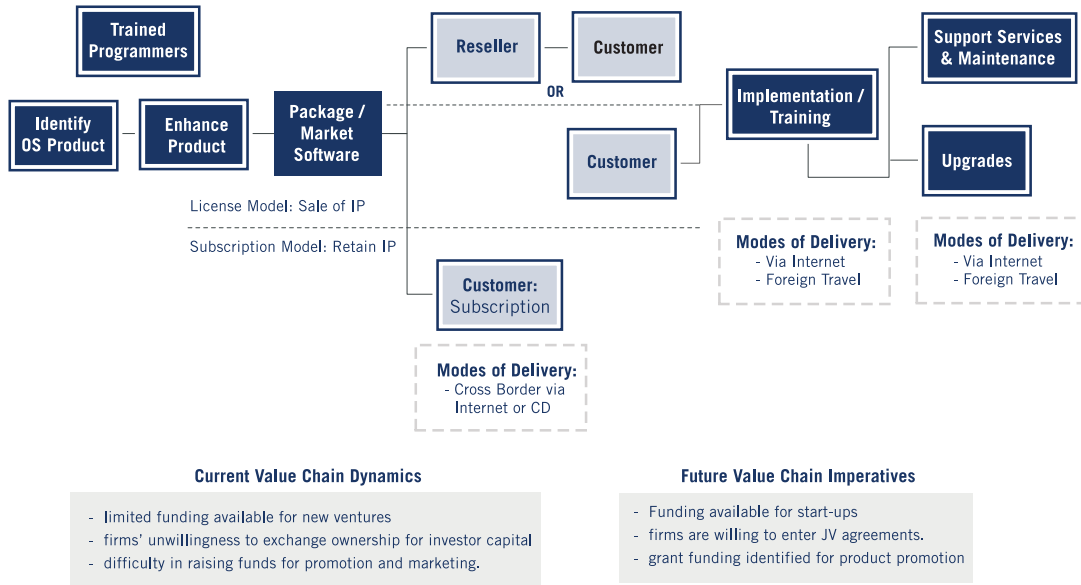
Trained Programmers

Identify OS Product

Enhance Product

Package / Market Software

Reseller

Customer

OR

Customer

Implementation / Training

Support Services & Maintenance

Upgrades

License Model: Sale of IP

Subscription Model: Retain IP

Customer: Subscription

Modes of Delivery:
- Via Internet
- Foreign Travel

Modes of Delivery:
- Via Internet
- Foreign Travel

Modes of Delivery:
- Cross Border via Internet or CD

Current Value Chain Dynamics

- limited funding available for new ventures
- firms' unwillingness to exchange ownership for investor capital
- difficulty in raising funds for promotion and marketing.

Future Value Chain Imperatives

- Funding available for start-ups
- firms are willing to enter JV agreements.
- grant funding identified for product promotion